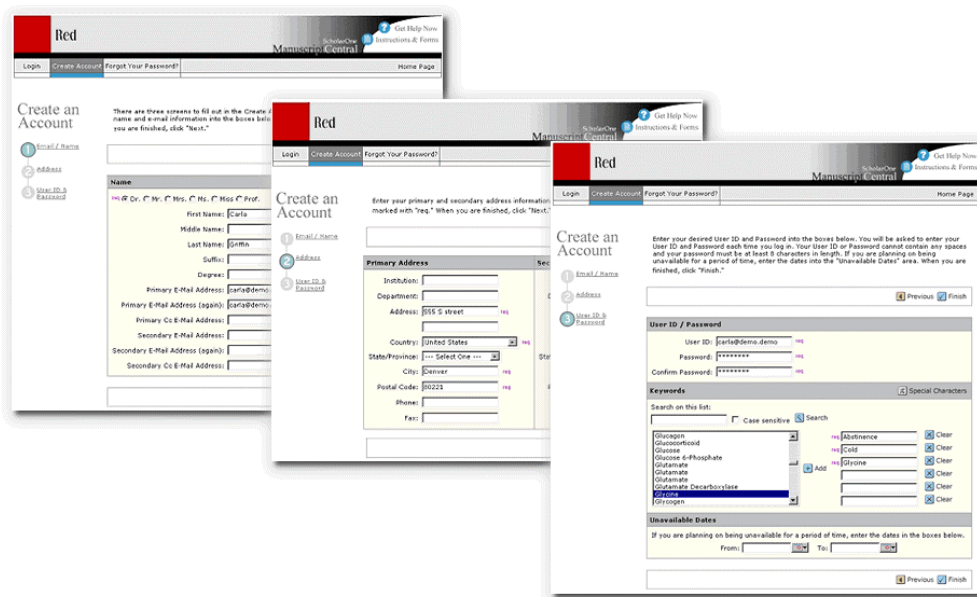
Red

ScholarOne Manuscript Central

Get Help Now
Instructions & Forms

Login | Create Account | Forgot Your Password? | Home Page

Create an Account

1 Email / Name
2 Address
3 User ID & Password

There are three screens to fill out in the Create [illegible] name and e-mail information into the boxes belo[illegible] you are finished, click "Next."

Name

req Dr. Mr. Mrs. Ms. Miss Prof.
First Name: Carla
Middle Name:
Last Name: Griffin
Suffix:
Degree:
Primary E-Mail Address: carla@demo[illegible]
Primary E-Mail Address (again): carla@demo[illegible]
Primary Cc E-Mail Address:
Secondary E-Mail Address:
Secondary E-Mail Address (again):
Secondary Cc E-Mail Address:

Red

ScholarOne Manuscript Central

Get Help Now
Instructions & Forms

Login | Create Account | Forgot Your Password?

Create an Account

1 Email / Name
2 Address
3 User ID & Password

Enter your primary and secondary address information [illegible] marked with "req." When you are finished, click "Next."

Primary Address

Institution:
Department:
Address: 555 S street req
Country: United States req
State/Province: --- Select One ---
City: Denver req
Postal Code: 80221 req
Phone:
Fax:

Red

ScholarOne Manuscript Central

Get Help Now
Instructions & Forms

Login | Create Account | Forgot Your Password? | Home Page

Create an Account

1 Email / Name
2 Address
3 User ID & Password

Enter your desired User ID and Password into the boxes below. You will be asked to enter your User ID and Password each time you log in. Your User ID or Password cannot contain any spaces and your password must be at least 8 characters in length. If you are planning on being unavailable for a period of time, enter the dates into the "Unavailable Dates" area. When you are finished, click "Finish."

Previous Finish

User ID / Password

User ID: carla@demo.demo req
Password: ******** req
Confirm Password: ******** req

Keywords

Special Characters

Search on this list:
Case sensitive Search

Glucagon
Glucocorticoid
Glucose
Glucose 6-Phosphate
Glutamate
Glutamate
Glutamate
Glutamate Decarboxylase
Glycine
Glycogen

Add

req Abstinence Clear
req Cold Clear
req Glycine Clear
Clear
Clear
Clear

Unavailable Dates

If you are planning on being unavailable for a period of time, enter the dates in the boxes below.
From: To:

Previous Finish